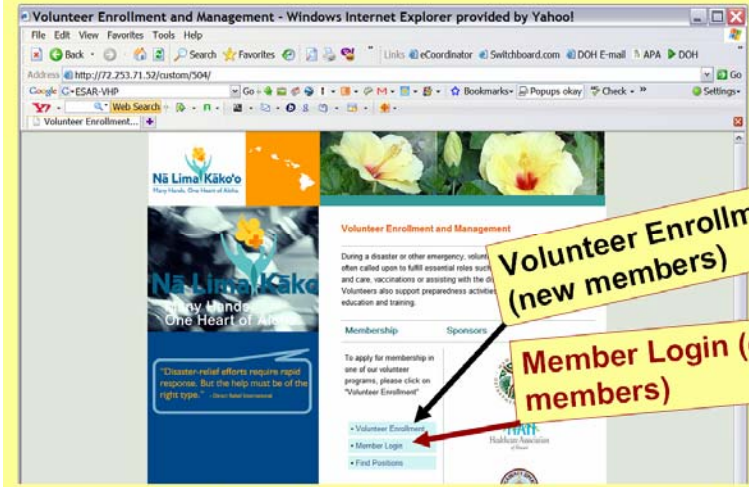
Volunteer Enrollment and Management - Windows Internet Explorer provided by Yahoo!

File Edit View Favorites Tools Help

Back Search Favorites Links eCoordinator Switchboard.com DOH E-mail APA DOH

Address http://72.253.71.52/custom/504/ Go

Google C-ESAR-VHP Go Bookmarks Popups okay Check Settings

Y! Web Search

Volunteer Enrollment...

Nā Lima Kāko'o
Many Hands, One Heart of Aloha

Nā Lima Kāko
Many Hands
One Heart of Aloha

"Disaster-relief efforts require rapid response. But the help must be of the right type." - Direct Relief International

Volunteer Enrollment and Management

During a disaster or other emergency, volunt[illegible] often called upon to fulfill essential roles such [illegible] and care, vaccinations or assisting with the d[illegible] Volunteers also support preparedness activitie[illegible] education and training.

Membership

Sponsors

To apply for membership in one of our volunteer programs, please click on "Volunteer Enrollment"

• Volunteer Enrollment
• Member Login
• Find Positions

HAH
Healthcare Association of Hawaii

Volunteer Enrollm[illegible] (new members)

Member Login ([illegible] members)